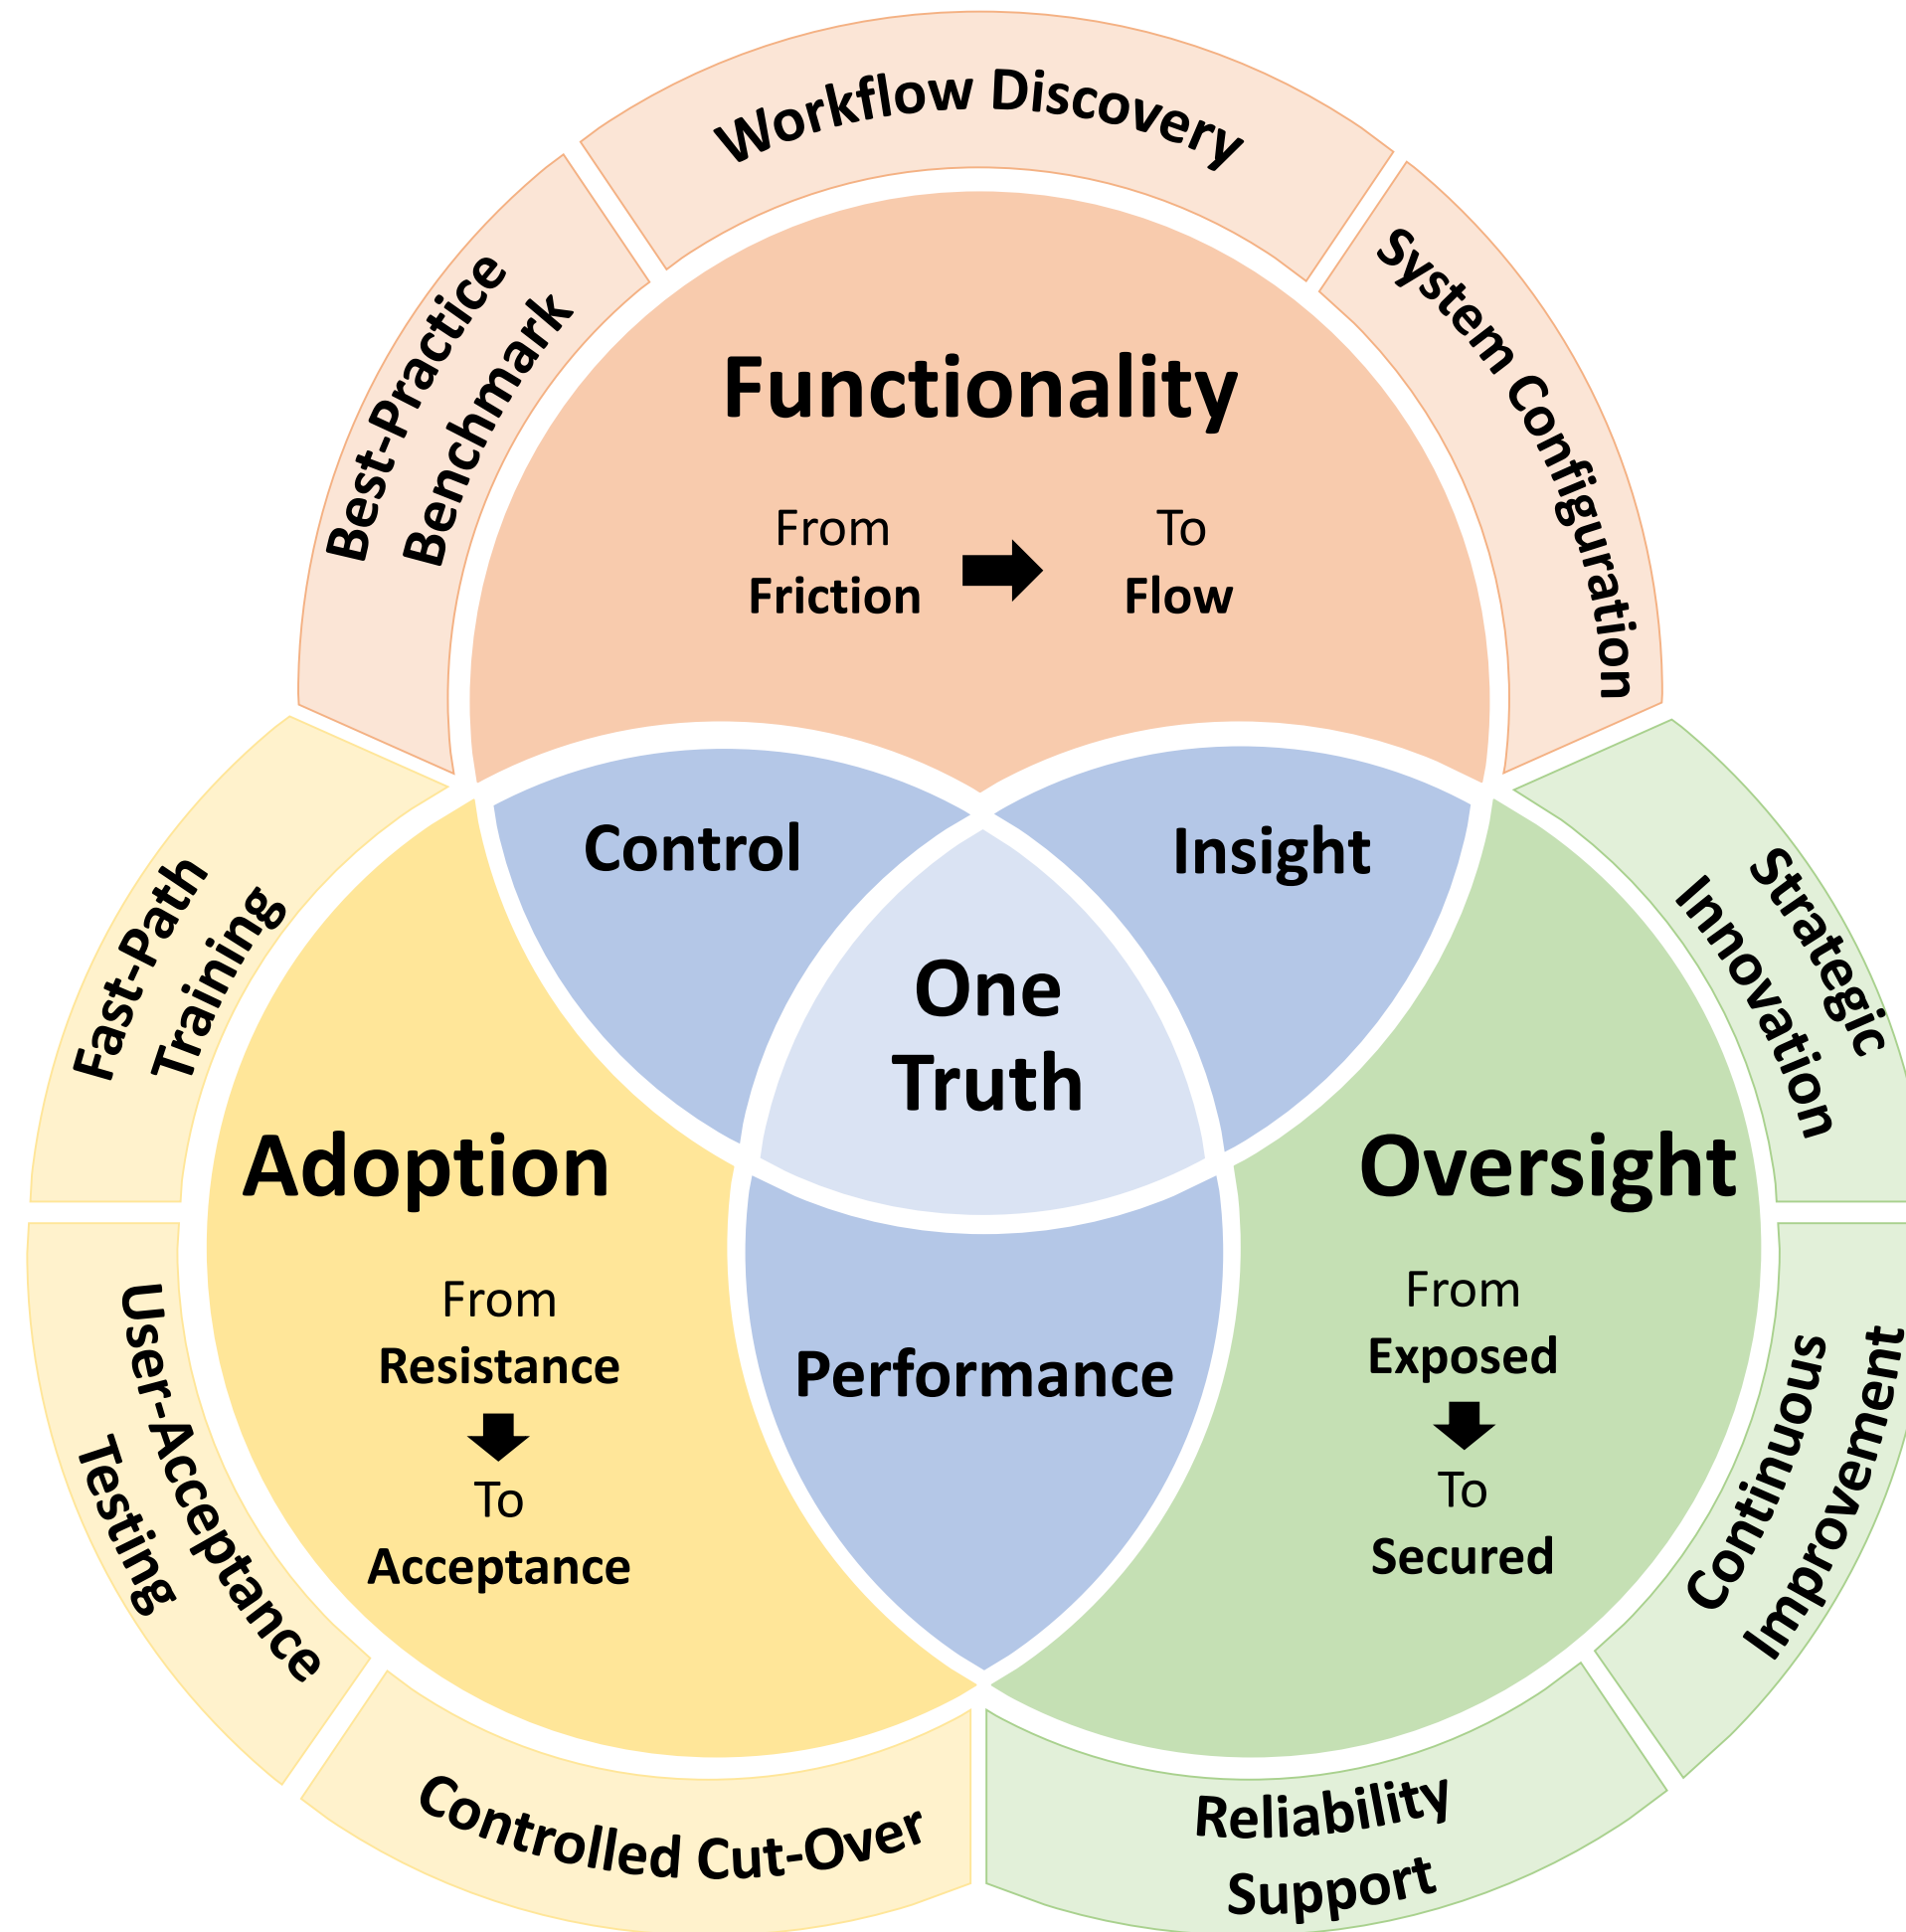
Workflow Discovery

Best-Practice Benchmark

System Configuration

Functionality

From Friction

To Flow

Control

Insight

Fast-Path Training

Strategic Innovation

One Truth

Adoption

Oversight

From Resistance

To Acceptance

Performance

From Exposed

To Secured

User-Acceptance Testing

Continuous Improvement

Controlled Cut-Over

Reliability Support